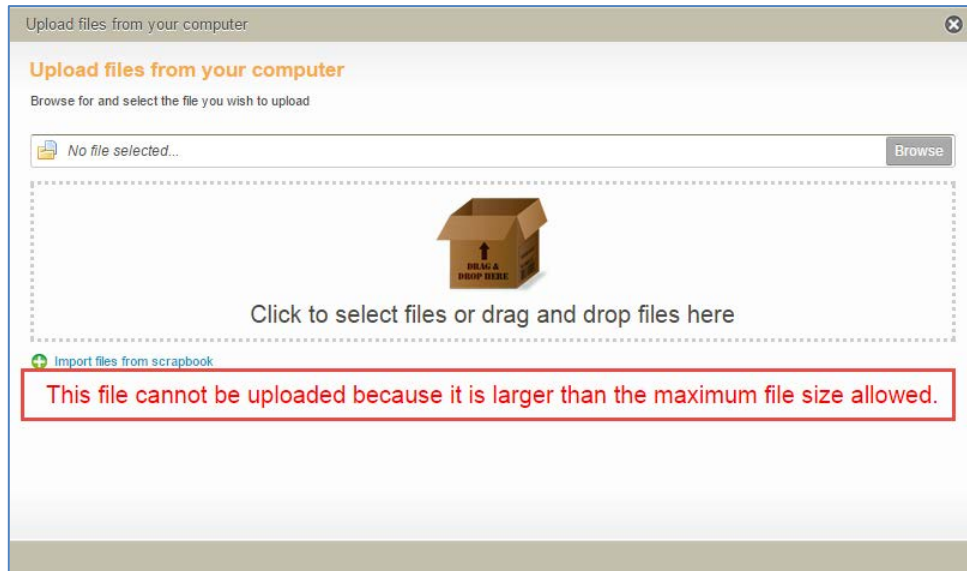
Upload files from your computer

Upload files from your computer

Browse for and select the file you wish to upload

No file selected...

Browse

DRAG & DROP HERE

Click to select files or drag and drop files here

Import files from scrapbook

This file cannot be uploaded because it is larger than the maximum file size allowed.